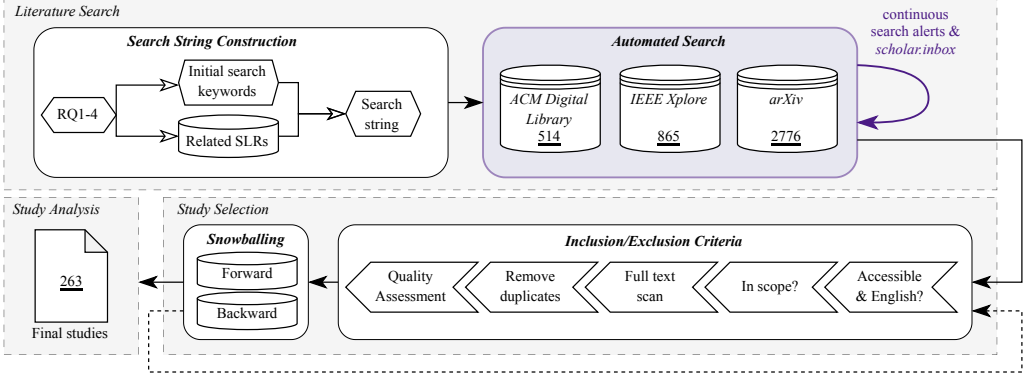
Literature Search

Search String Construction

RQ1-4

Initial search keywords

Related SLRs

Search string

Automated Search

ACM Digital Library
514

IEEE Xplore
865

arXiv
2776

continuous search alerts & scholar.inbox

Study Analysis

263

Final studies

Study Selection

Snowballing

Forward

Backward

Inclusion/Exclusion Criteria

Quality Assessment

Remove duplicates

Full text scan

In scope?

Accessible & English?